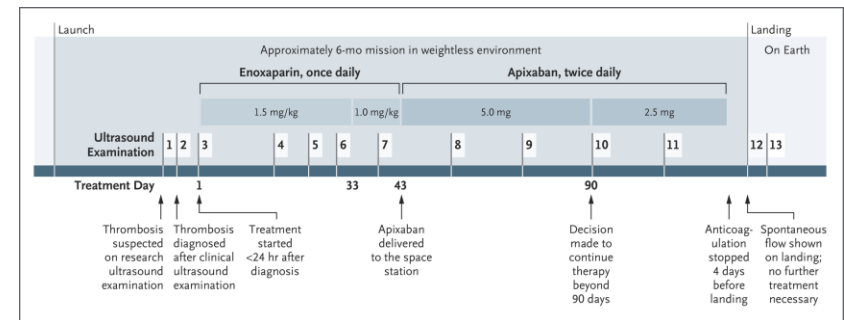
Launch

Landing

Approximately 6-mo mission in weightless environment

On Earth

Enoxaparin, once daily

Apixaban, twice daily

1.5 mg/kg

1.0 mg/kg

5.0 mg

2.5 mg

Ultrasound Examination

1 2 3 4 5 6 7 8 9 10 11 12 13

Treatment Day

1

33

43

90

Thrombosis suspected on research ultrasound examination

Thrombosis diagnosed after clinical ultrasound examination

Treatment started <24 hr after diagnosis

Apixaban delivered to the space station

Decision made to continue therapy beyond 90 days

Anticoagulation stopped 4 days before landing

Spontaneous flow shown on landing; no further treatment necessary